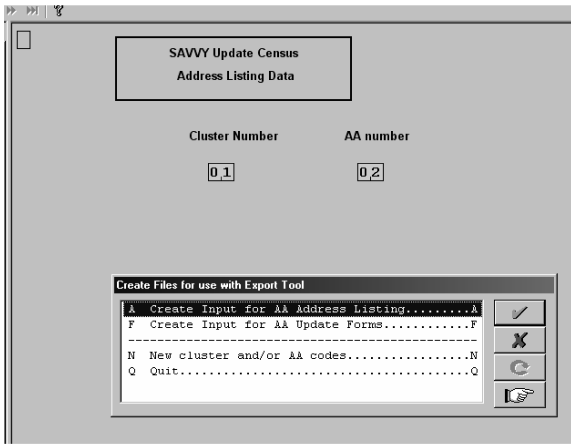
SAVVY Update Census
Address Listing Data

Cluster Number

AA number

0 1

0 2

Create Files for use with Export Tool

A Create Input for AA Address Listing.........A
F Create Input for AA Update Forms............F
---------------------------------------------
N New cluster and/or AA codes.................N
Q Quit........................................Q